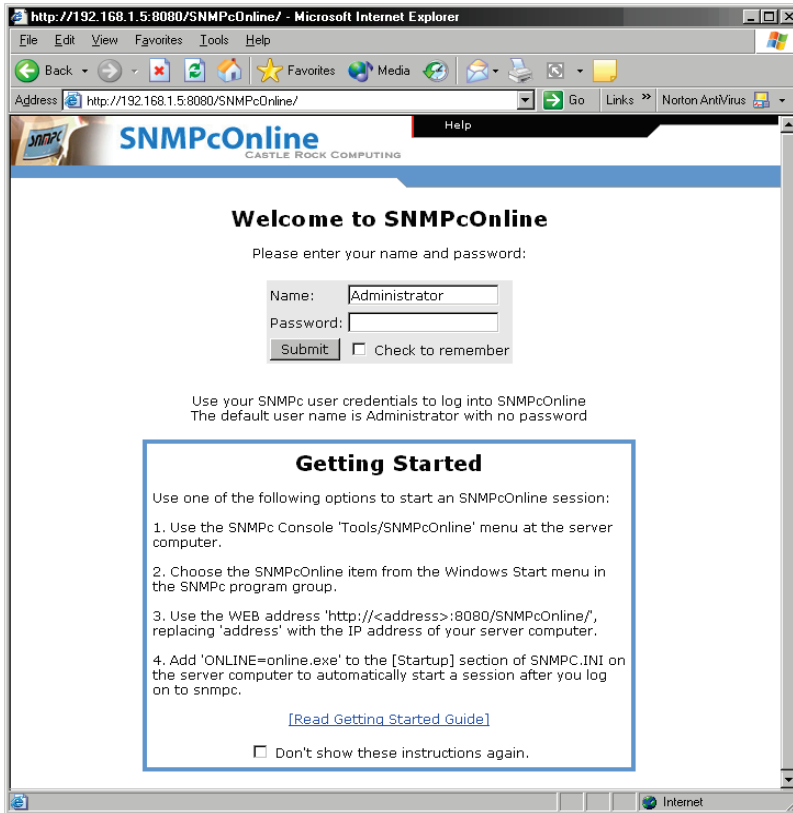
http://192.168.1.5:8080/SNMPcOnline/ - Microsoft Internet Explorer

File Edit View Favorites Tools Help

Back Favorites Media

Address http://192.168.1.5:8080/SNMPcOnline/ Go Links » Norton AntiVirus

SNMPcOnline
CASTLE ROCK COMPUTING

Help

Welcome to SNMPcOnline

Please enter your name and password:

Name: Administrator
Password:
Submit Check to remember

Use your SNMPc user credentials to log into SNMPcOnline
The default user name is Administrator with no password

Getting Started

Use one of the following options to start an SNMPcOnline session:

1. Use the SNMPc Console 'Tools/SNMPcOnline' menu at the server computer.

2. Choose the SNMPcOnline item from the Windows Start menu in the SNMPc program group.

3. Use the WEB address 'http://<address>:8080/SNMPcOnline/', replacing 'address' with the IP address of your server computer.

4. Add 'ONLINE=online.exe' to the [Startup] section of SNMPC.INI on the server computer to automatically start a session after you log on to snmpc.

[Read Getting Started Guide]

Don't show these instructions again.

Internet